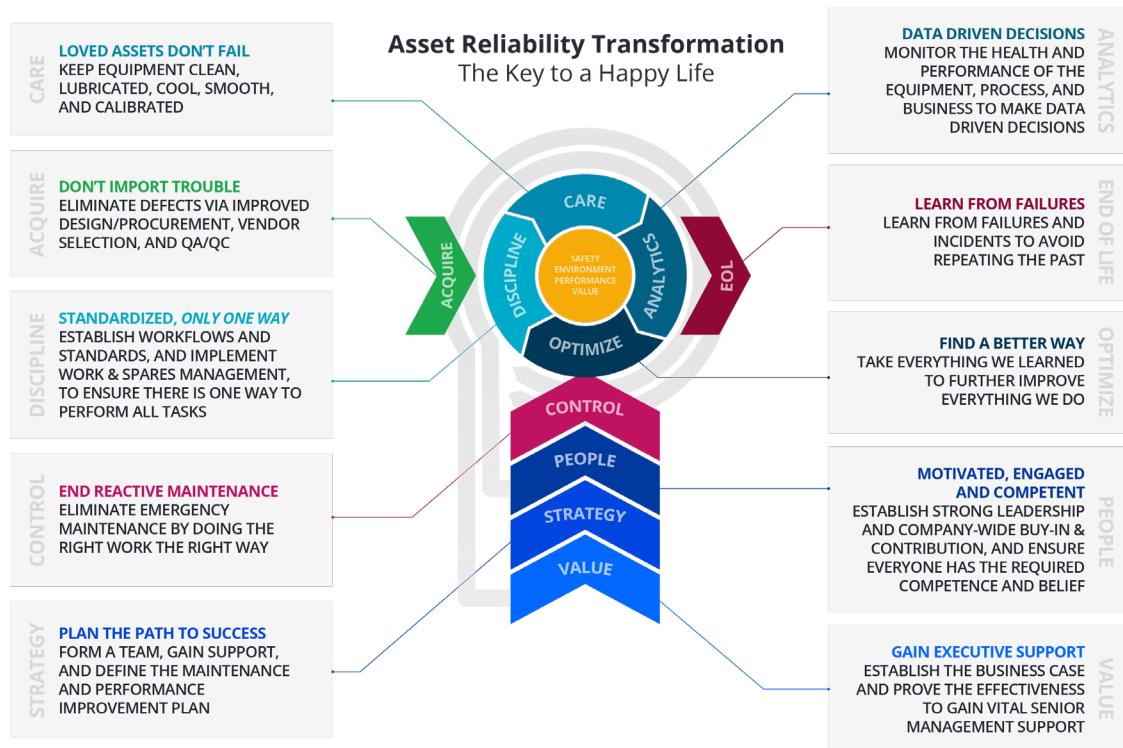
Asset Reliability Transformation
The Key to a Happy Life

CARE
LOVED ASSETS DON'T FAIL
KEEP EQUIPMENT CLEAN, LUBRICATED, COOL, SMOOTH, AND CALIBRATED

ACQUIRE
DON'T IMPORT TROUBLE
ELIMINATE DEFECTS VIA IMPROVED DESIGN/PROCUREMENT, VENDOR SELECTION, AND QA/QC

DISCIPLINE
STANDARDIZED, ONLY ONE WAY
ESTABLISH WORKFLOWS AND STANDARDS, AND IMPLEMENT WORK & SPARES MANAGEMENT, TO ENSURE THERE IS ONE WAY TO PERFORM ALL TASKS

CONTROL
END REACTIVE MAINTENANCE
ELIMINATE EMERGENCY MAINTENANCE BY DOING THE RIGHT WORK THE RIGHT WAY

STRATEGY
PLAN THE PATH TO SUCCESS
FORM A TEAM, GAIN SUPPORT, AND DEFINE THE MAINTENANCE AND PERFORMANCE IMPROVEMENT PLAN

ANALYTICS
DATA DRIVEN DECISIONS
MONITOR THE HEALTH AND PERFORMANCE OF THE EQUIPMENT, PROCESS, AND BUSINESS TO MAKE DATA DRIVEN DECISIONS

END OF LIFE
LEARN FROM FAILURES
LEARN FROM FAILURES AND INCIDENTS TO AVOID REPEATING THE PAST

OPTIMIZE
FIND A BETTER WAY
TAKE EVERYTHING WE LEARNED TO FURTHER IMPROVE EVERYTHING WE DO

PEOPLE
MOTIVATED, ENGAGED AND COMPETENT
ESTABLISH STRONG LEADERSHIP AND COMPANY-WIDE BUY-IN & CONTRIBUTION, AND ENSURE EVERYONE HAS THE REQUIRED COMPETENCE AND BELIEF

VALUE
GAIN EXECUTIVE SUPPORT
ESTABLISH THE BUSINESS CASE AND PROVE THE EFFECTIVENESS TO GAIN VITAL SENIOR MANAGEMENT SUPPORT

ACQUIRE
CARE
DISCIPLINE
ANALYTICS
OPTIMIZE
SAFETY ENVIRONMENT PERFORMANCE VALUE
EOL
CONTROL
PEOPLE
STRATEGY
VALUE